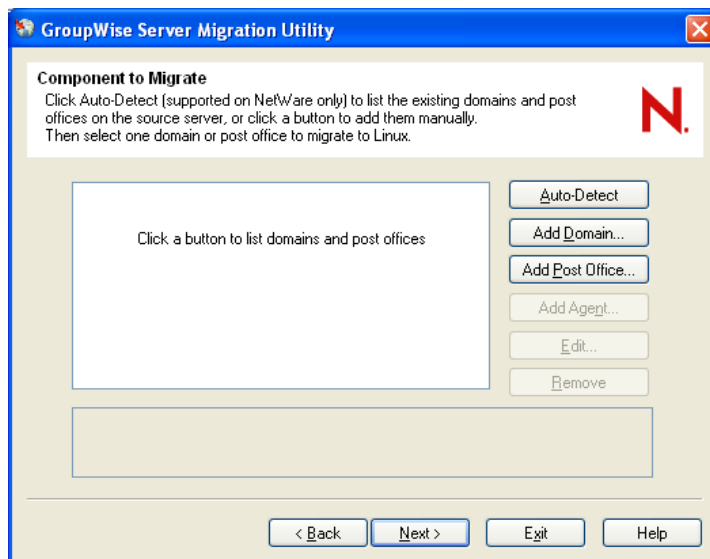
GroupWise Server Migration Utility

Component to Migrate

Click Auto-Detect (supported on NetWare only) to list the existing domains and post offices on the source server, or click a button to add them manually.
Then select one domain or post office to migrate to Linux.

N.

Click a button to list domains and post offices

Auto-Detect

Add Domain...

Add Post Office...

Add Agent...

Edit...

Remove

< Back

Next >

Exit

Help